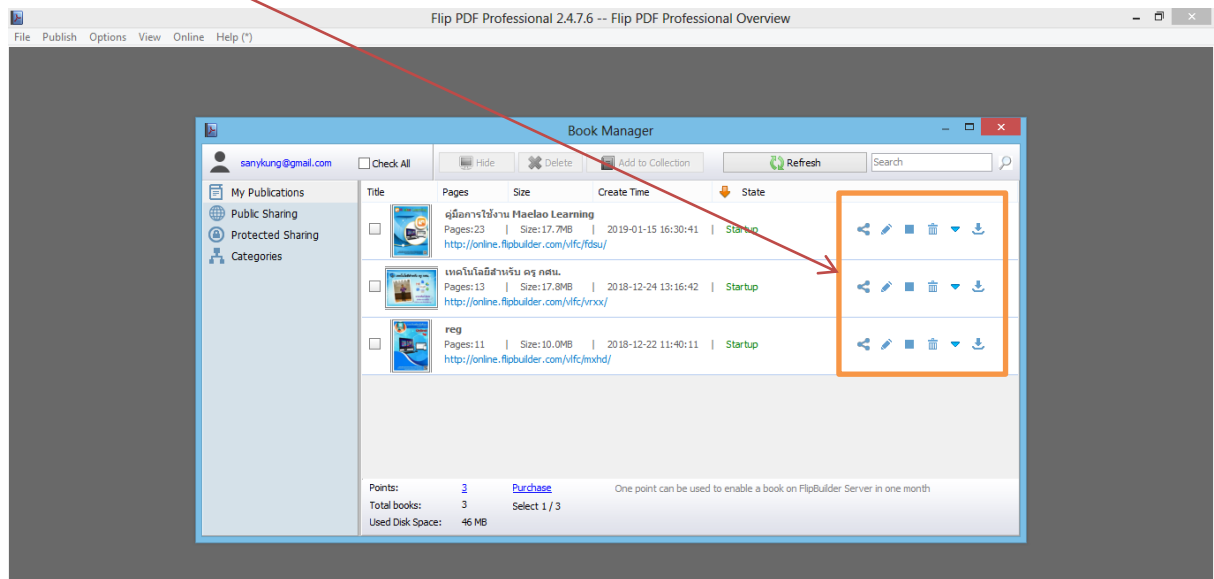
Flip PDF Professional 2.4.7.6 -- Flip PDF Professional Overview

File Publish Options View Online Help (*)

Book Manager

sanykung@gmail.com

Check All

Hide

Delete

Add to Collection

Refresh

Search

My Publications

Public Sharing

Protected Sharing

Categories

| Title | Pages | Size | Create Time | State |
|---|---|---|---|---|
| คู่มือการใช้งาน Maelao Learning | Pages:23 | Size:17.7MB | 2019-01-15 16:30:41 | Startup |
| http://online.flipbuilder.com/vlfc/fdsu/ | | | | |
| เทคโนโลยีสำหรับ ครู กศน. | Pages:13 | Size:17.8MB | 2018-12-24 13:16:42 | Startup |
| http://online.flipbuilder.com/vlfc/vrxx/ | | | | |
| reg | Pages:11 | Size:10.0MB | 2018-12-22 11:40:11 | Startup |
| http://online.flipbuilder.com/vlfc/mxhd/ | | | | |

Points: 3 Purchase

One point can be used to enable a book on FlipBuilder Server in one month

Total books: 3

Select 1 / 3

Used Disk Space: 46 MB